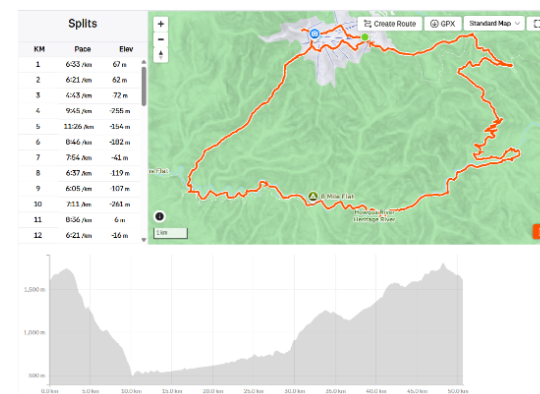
Splits

| KM | Pace | Elev |
|---|---|---|
| 1 | 6:33 /km | 67 m |
| 2 | 6:21 /km | 62 m |
| 3 | 4:43 /km | -72 m |
| 4 | 9:45 /km | -255 m |
| 5 | 11:26 /km | -154 m |
| 6 | 8:46 /km | -182 m |
| 7 | 7:54 /km | -41 m |
| 8 | 6:37 /km | -119 m |
| 9 | 6:05 /km | -107 m |
| 10 | 7:11 /km | -261 m |
| 11 | 8:36 /km | 6 m |
| 12 | 6:21 /km | -16 m |

Create Route
GPX
Standard Map
8 Mile Flat
Pinnacle Point Heritage Shop
1 km

1,500 m
1,000 m
500 m
0.0 km 5.0 km 10.0 km 15.0 km 20.0 km 25.0 km 30.0 km 35.0 km 40.0 km 45.0 km 50.0 km